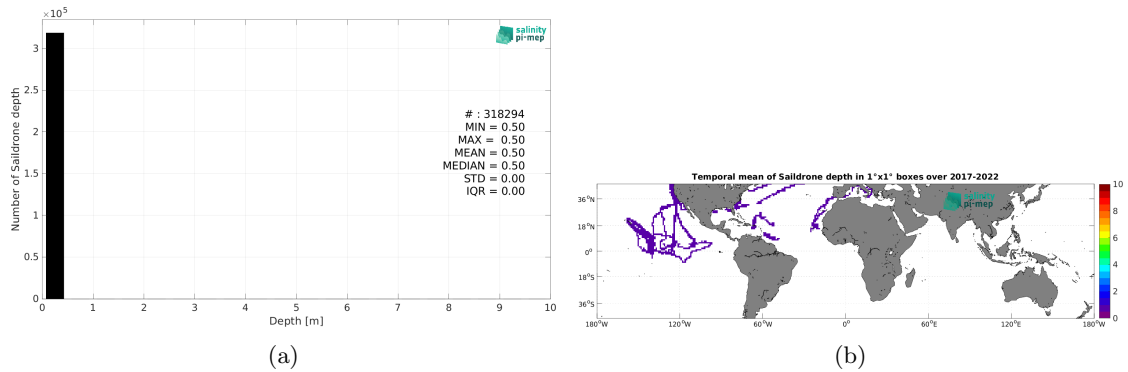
$\times 10^5$

3

2.5

2

1.5

1

0.5

0

Number of Saildrone depth

salinity pi-mep

# : 318294
MIN = 0.50
MAX = 0.50
MEAN = 0.50
MEDIAN = 0.50
STD = 0.00
IQR = 0.00

0 1 2 3 4 5 6 7 8 9 10

Depth [m]

(a)

Temporal mean of Saildrone depth in 1°x1° boxes over 2017-2022

36°N
18°N
0°
18°S
36°S

180°W 120°W 60°W 0° 60°E 120°E 180°W

salinity pi-mep

10
8
6
4
2
0

(b)